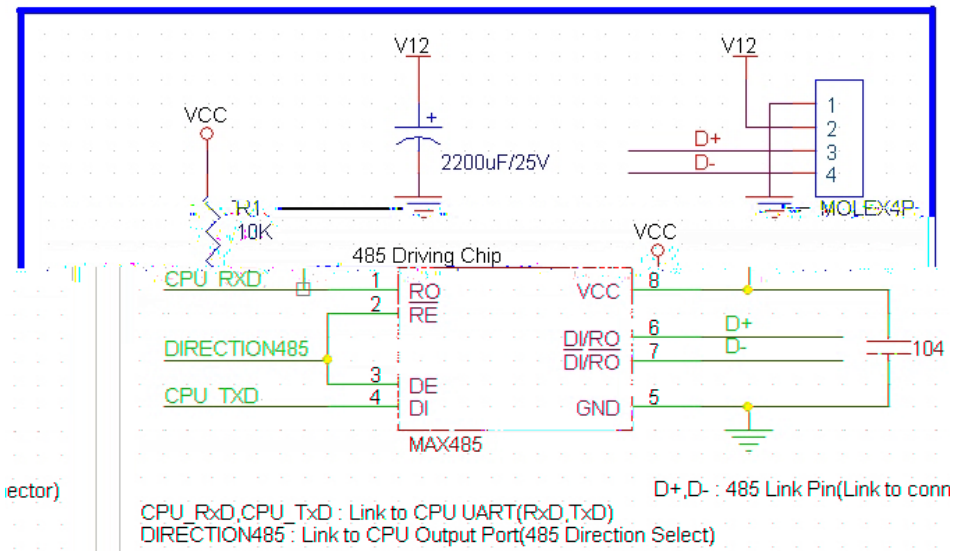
V12

V12

VCC

2200uF/25V

1
2
3
4

D+
D-

R1
10K

MOLEX4P

VCC

485 Driving Chip

CPU_RXD
1
RO
2
RE

DIRECTION485

3
DE
CPU_TXD
4
DI

VCC
8
DI/RO
6
DI/RO
7
GND
5

D+
D-

104

MAX485

ector)

D+,D- : 485 Link Pin(Link to conn

CPU_RxD,CPU_TxD : Link to CPU UART(RxD,TxD)
DIRECTION485 : Link to CPU Output Port(485 Direction Select)